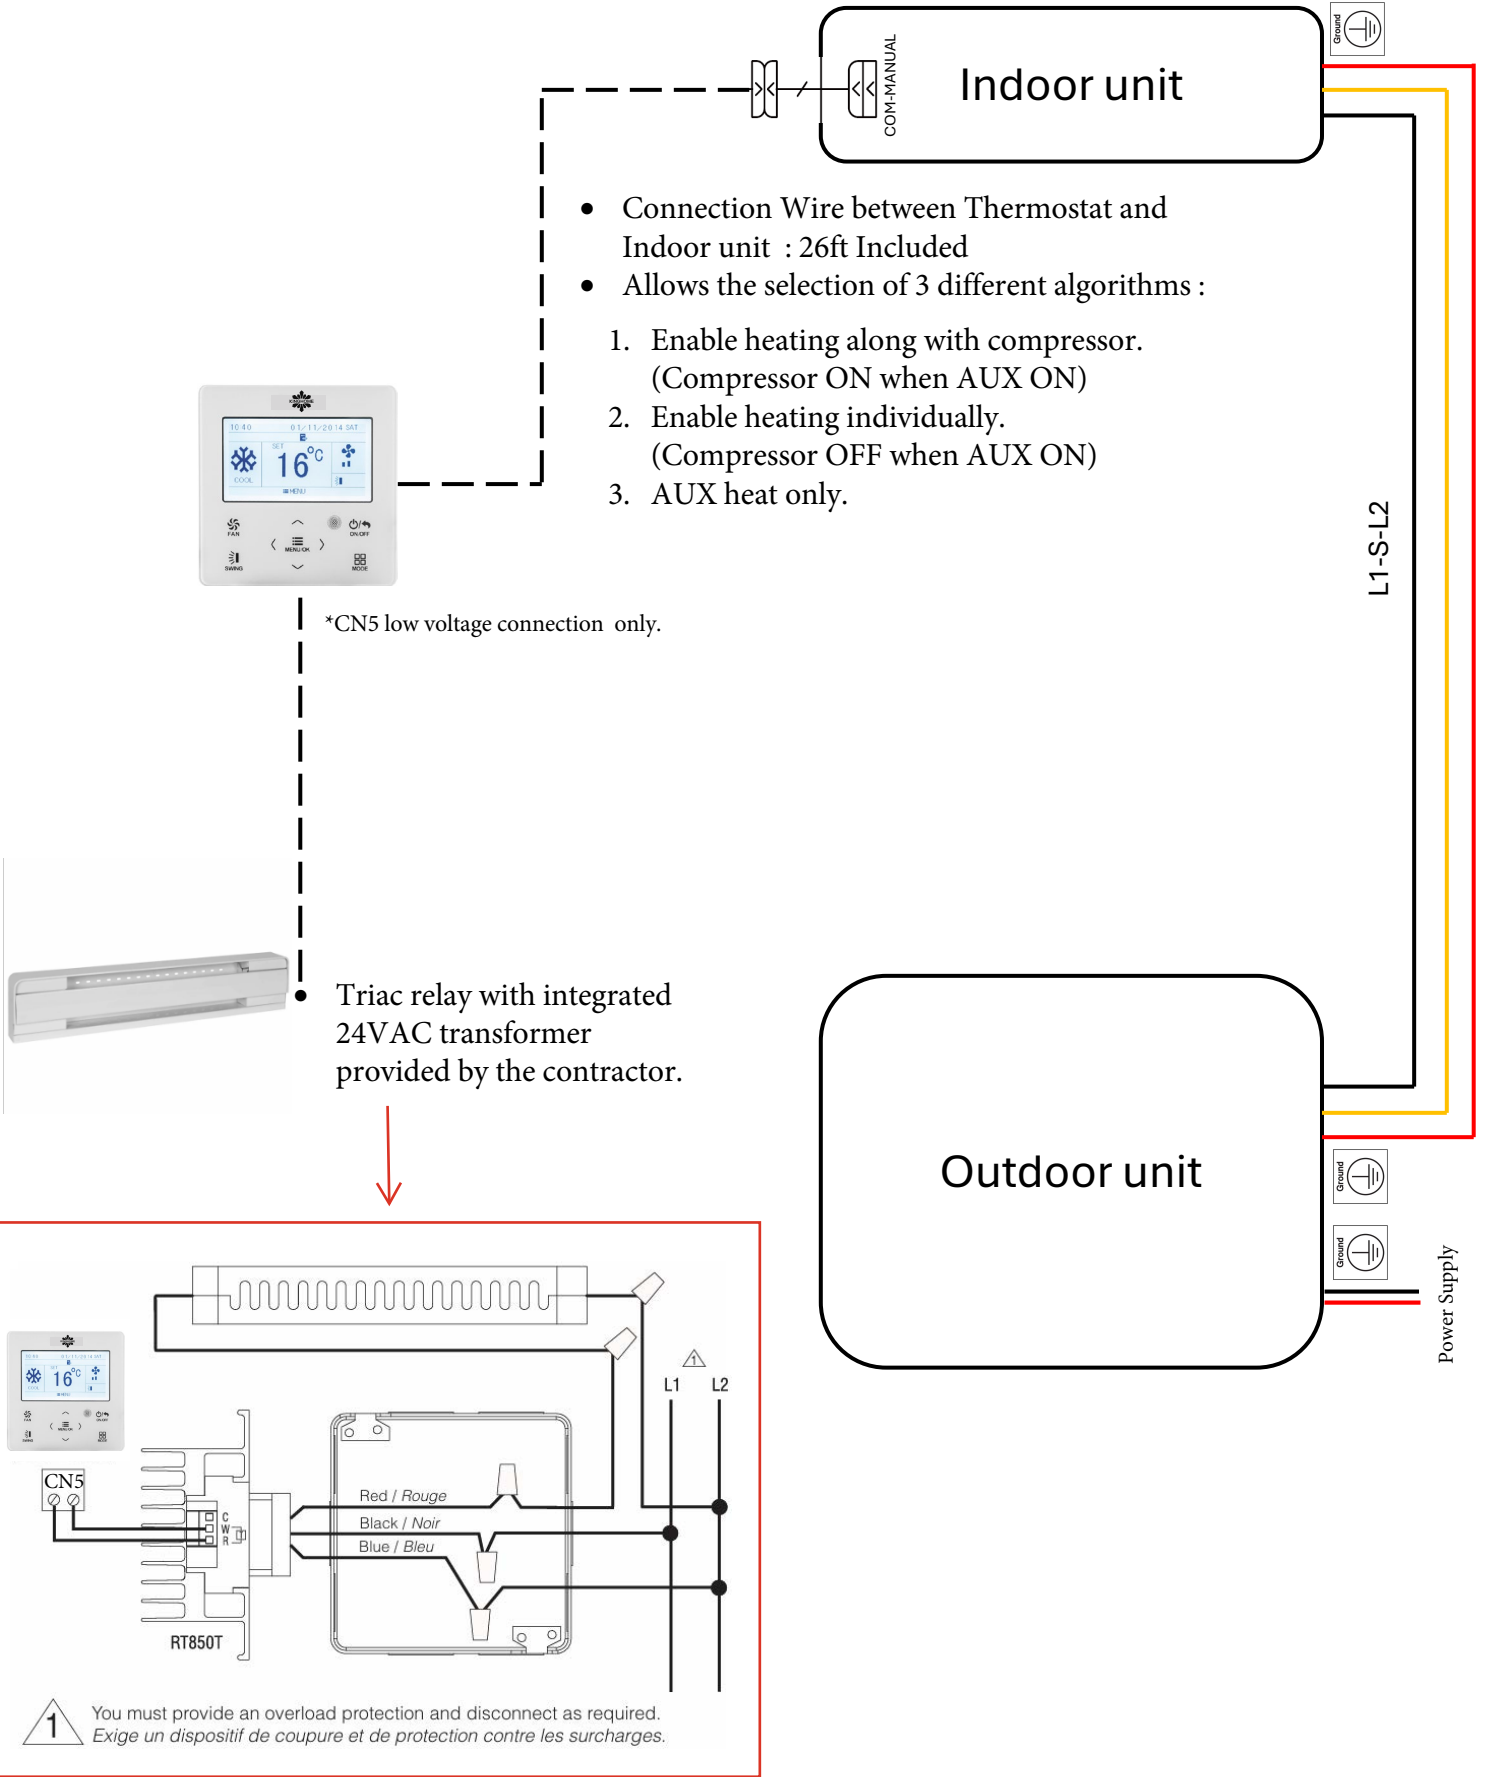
COM-MANUAL

Indoor unit

Ground

- Connection Wire between Thermostat and Indoor unit : 26ft Included
- Allows the selection of 3 different algorithms :

1. Enable heating along with compressor. (Compressor ON when AUX ON)
2. Enable heating individually. (Compressor OFF when AUX ON)
3. AUX heat only.

10:40 01/11/2014 SAT
SET
16°C
COOL
MENU
FAN
MENU OK
ON/OFF
SWING
MODE

L1-S-L2

*CN5 low voltage connection only.

- Triac relay with integrated 24VAC transformer provided by the contractor.

Outdoor unit

Ground

Ground

Power Supply

16°C

CN5

C
W
R

Red / Rouge
Black / Noir
Blue / Bleu

L1 L2

RT850T

You must provide an overload protection and disconnect as required.
Exige un dispositif de coupure et de protection contre les surcharges.